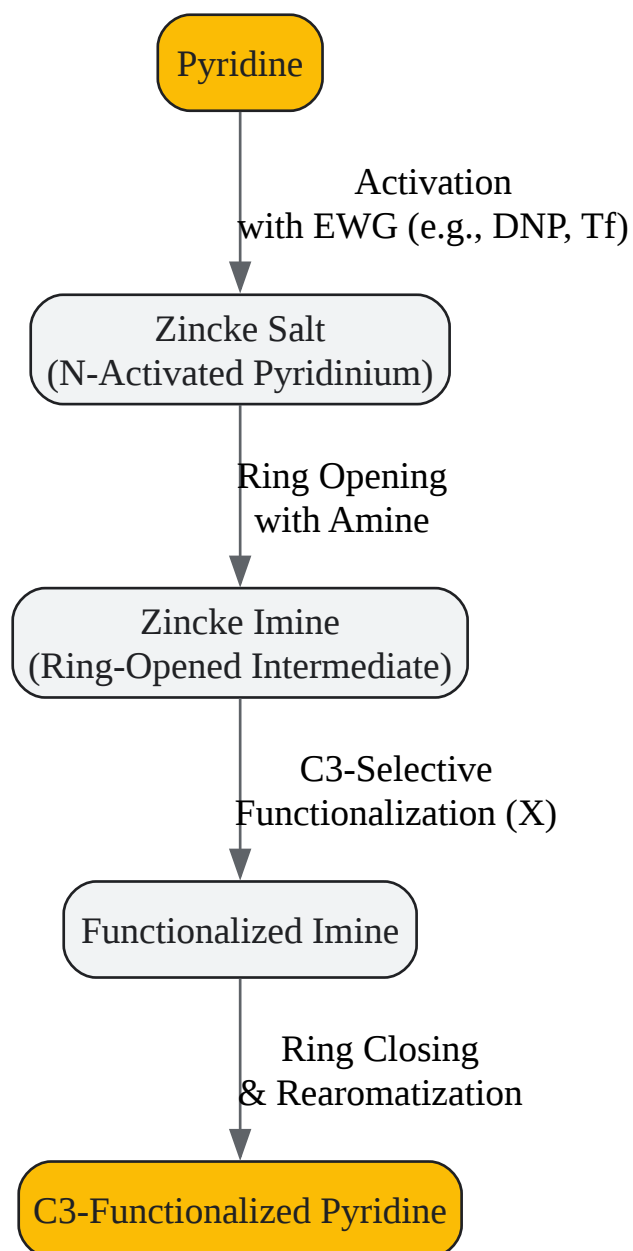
Pyridine

Activation
with EWG (e.g., DNP, Tf)

Zincke Salt
(N-Activated Pyridinium)

Ring Opening
with Amine

Zincke Imine
(Ring-Opened Intermediate)

C3-Selective
Functionalization (X)

Functionalized Imine

Ring Closing
& Rearomatization

C3-Functionalized Pyridine